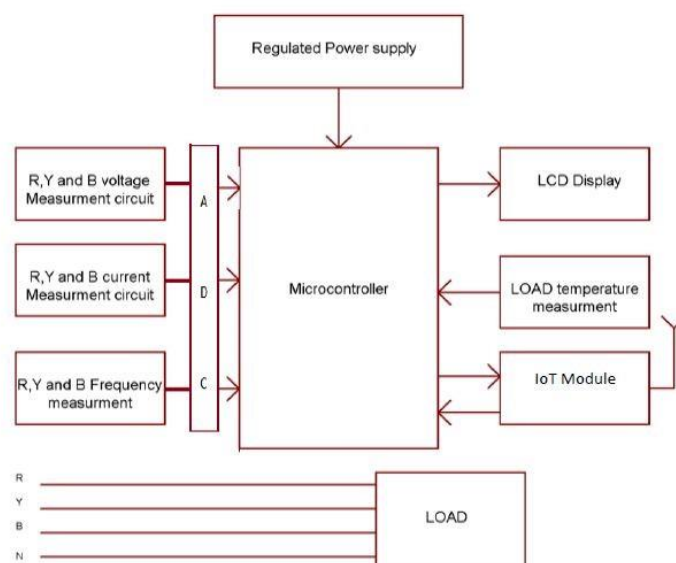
Regulated Power supply

R,Y and B voltage Measurment circuit

R,Y and B current Measurment circuit

R,Y and B Frequency measurment

A

D

C

Microcontroller

LCD Display

LOAD temperature measurment

IoT Module

R

Y

B

N

LOAD